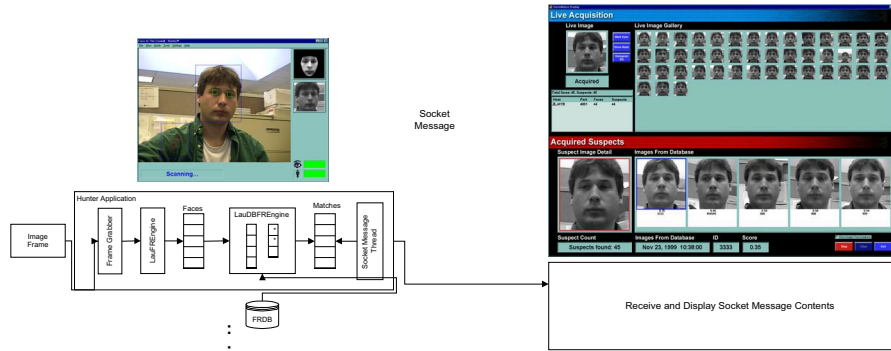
Scanning...

Socket Message

Live Acquisition
Live Image
Live Image Gallery
Acquired

Acquired Suspects
Suspect Image Detail
Images From Database
Suspect Count
Suspects found: 45
Images From Database
Nov 23, 1999 10:38:00
ID
3333
Score
0.35

Hunter Application
Image Frame
Frame Grabber
LauFREngine
Faces
LauDBFREngine
Matches
Socket Message Thread
FRDB

Receive and Display Socket Message Contents